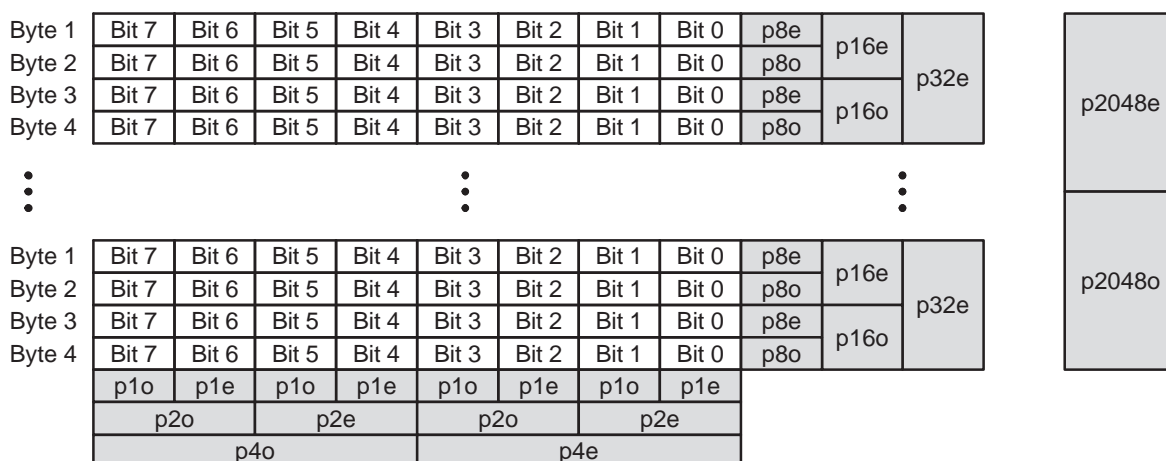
| Byte 1 | Bit 7 | Bit 6 | Bit 5 | Bit 4 | Bit 3 | Bit 2 | Bit 1 | Bit 0 | p8e | p16e | p32e |
|---|---|---|---|---|---|---|---|---|---|---|---|
| Byte 2 | Bit 7 | Bit 6 | Bit 5 | Bit 4 | Bit 3 | Bit 2 | Bit 1 | Bit 0 | p8o | | |
| Byte 3 | Bit 7 | Bit 6 | Bit 5 | Bit 4 | Bit 3 | Bit 2 | Bit 1 | Bit 0 | p8e | p16o | |
| Byte 4 | Bit 7 | Bit 6 | Bit 5 | Bit 4 | Bit 3 | Bit 2 | Bit 1 | Bit 0 | p8o | | |

p2048e

| Byte 1 | Bit 7 | Bit 6 | Bit 5 | Bit 4 | Bit 3 | Bit 2 | Bit 1 | Bit 0 | p8e | p16e | p32e |
|---|---|---|---|---|---|---|---|---|---|---|---|
| Byte 2 | Bit 7 | Bit 6 | Bit 5 | Bit 4 | Bit 3 | Bit 2 | Bit 1 | Bit 0 | p8o | | |
| Byte 3 | Bit 7 | Bit 6 | Bit 5 | Bit 4 | Bit 3 | Bit 2 | Bit 1 | Bit 0 | p8e | p16o | |
| Byte 4 | Bit 7 | Bit 6 | Bit 5 | Bit 4 | Bit 3 | Bit 2 | Bit 1 | Bit 0 | p8o | | |
| | p1o | p1e | p1o | p1e | p1o | p1e | p1o | p1e | | | |
| | p2o | | p2e | | p2o | | p2e | | | | |
| | p4o | | | | p4e | | | | | | |

p2048o